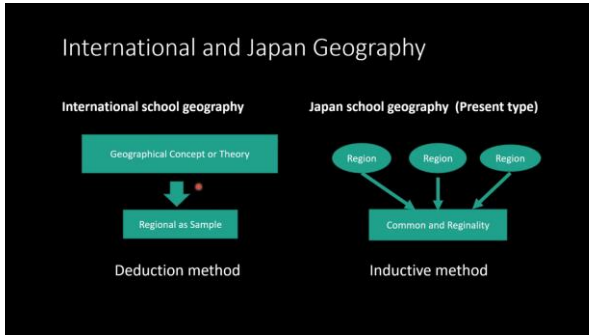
International and Japan Geography

International school geography

Geographical Concept or Theory

Regional as Sample

Deduction method

Japan school geography (Present type)

Region

Region

Region

Common and Reginality

Inductive method